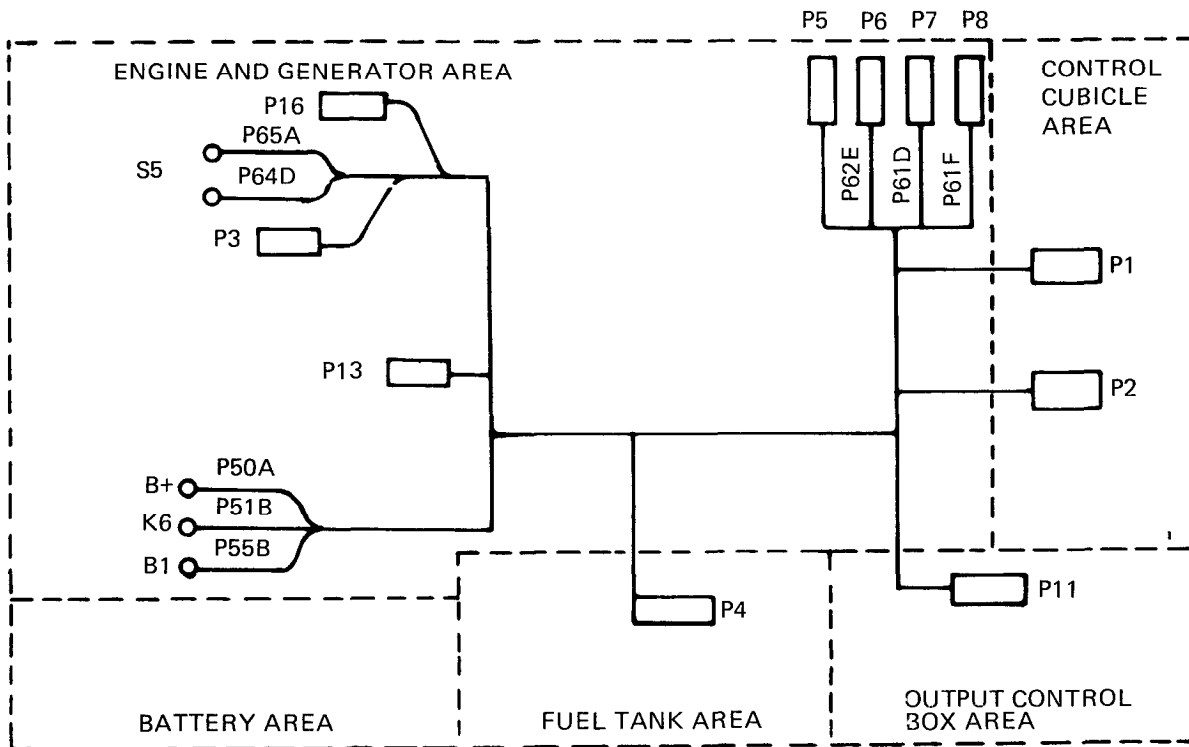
P5 P6 P7 P8

ENGINE AND GENERATOR AREA

CONTROL CUBICLE AREA

P16

P65A

S5

P64D

P3

P62E

P61D

P61F

P1

P13

P2

B+

P50A

K6

P51B

P55B

B1

P11

P4

BATTERY AREA

FUEL TANK AREA

OUTPUT CONTROL BOX AREA